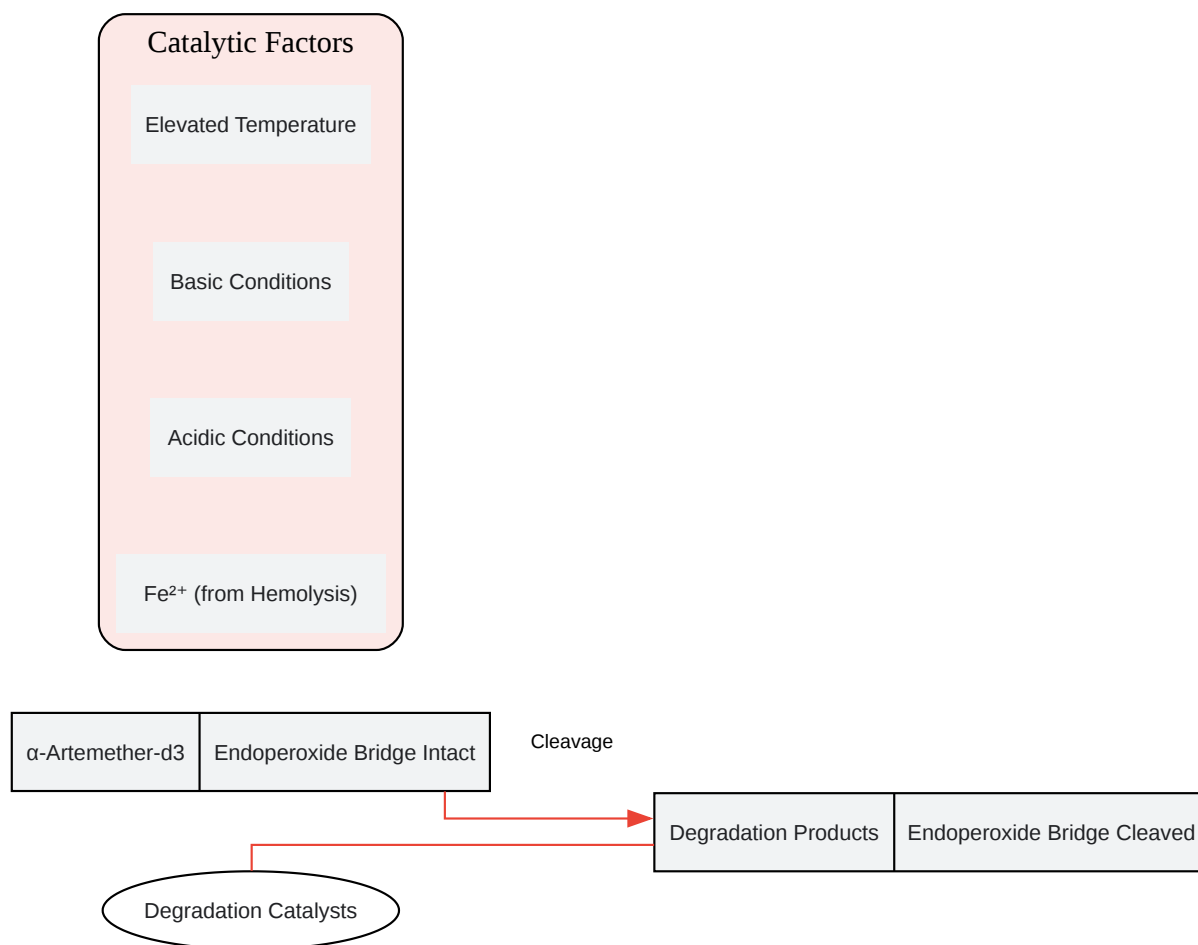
Catalytic Factors

Elevated Temperature

Basic Conditions

Acidic Conditions

$Fe^{2+}$ (from Hemolysis)

α-Artemether-d3

Endoperoxide Bridge Intact

Cleavage

Degradation Products

Endoperoxide Bridge Cleaved

Degradation Catalysts